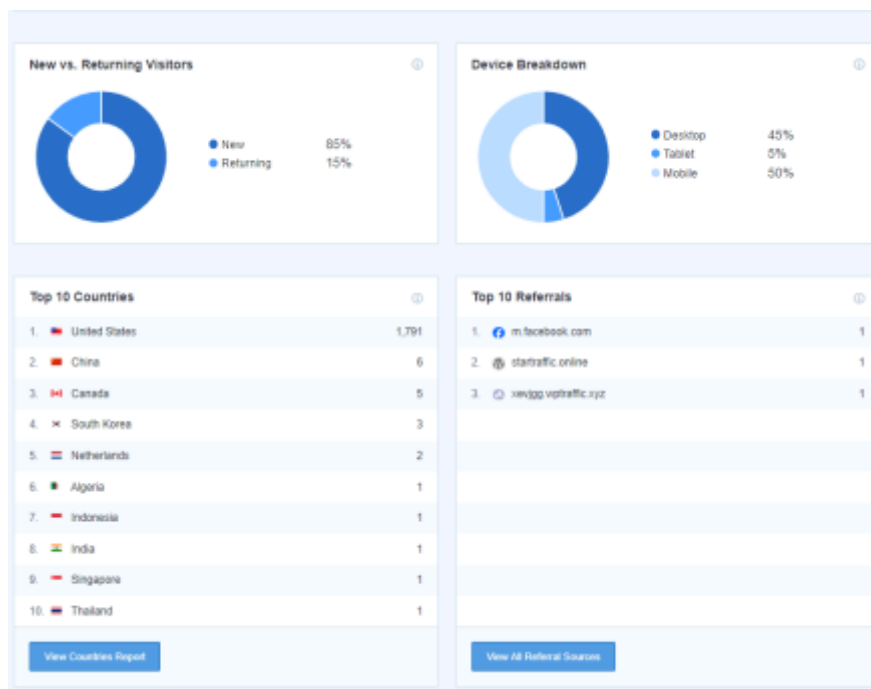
New vs. Returning Visitors

New 85%
Returning 15%

Device Breakdown

Desktop 45%
Tablet 5%
Mobile 50%

Top 10 Countries

| | | |
|---|---|---|
| 1. | United States | 1,791 |
| 2. | China | 6 |
| 3. | Canada | 5 |
| 4. | South Korea | 3 |
| 5. | Netherlands | 2 |
| 6. | Algeria | 1 |
| 7. | Indonesia | 1 |
| 8. | India | 1 |
| 9. | Singapore | 1 |
| 10. | Thailand | 1 |

View Countries Report

Top 10 Referrals

| | | |
|---|---|---|
| 1. | m.facebook.com | 1 |
| 2. | startraffic.online | 1 |
| 3. | xevjgg.vqtraffic.xyz | 1 |

View All Referral Sources